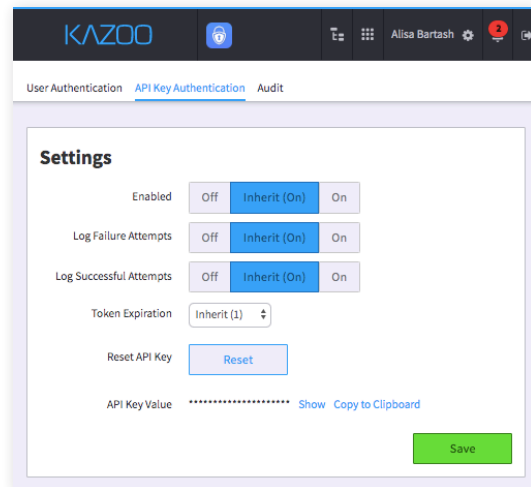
KAZOO

Alisa Bartash

2

User Authentication API Key Authentication Audit

Settings

Enabled Off Inherit (On) On

Log Failure Attempts Off Inherit (On) On

Log Successful Attempts Off Inherit (On) On

Token Expiration Inherit (1)

Reset API Key Reset

API Key Value ********************** Show Copy to Clipboard

Save